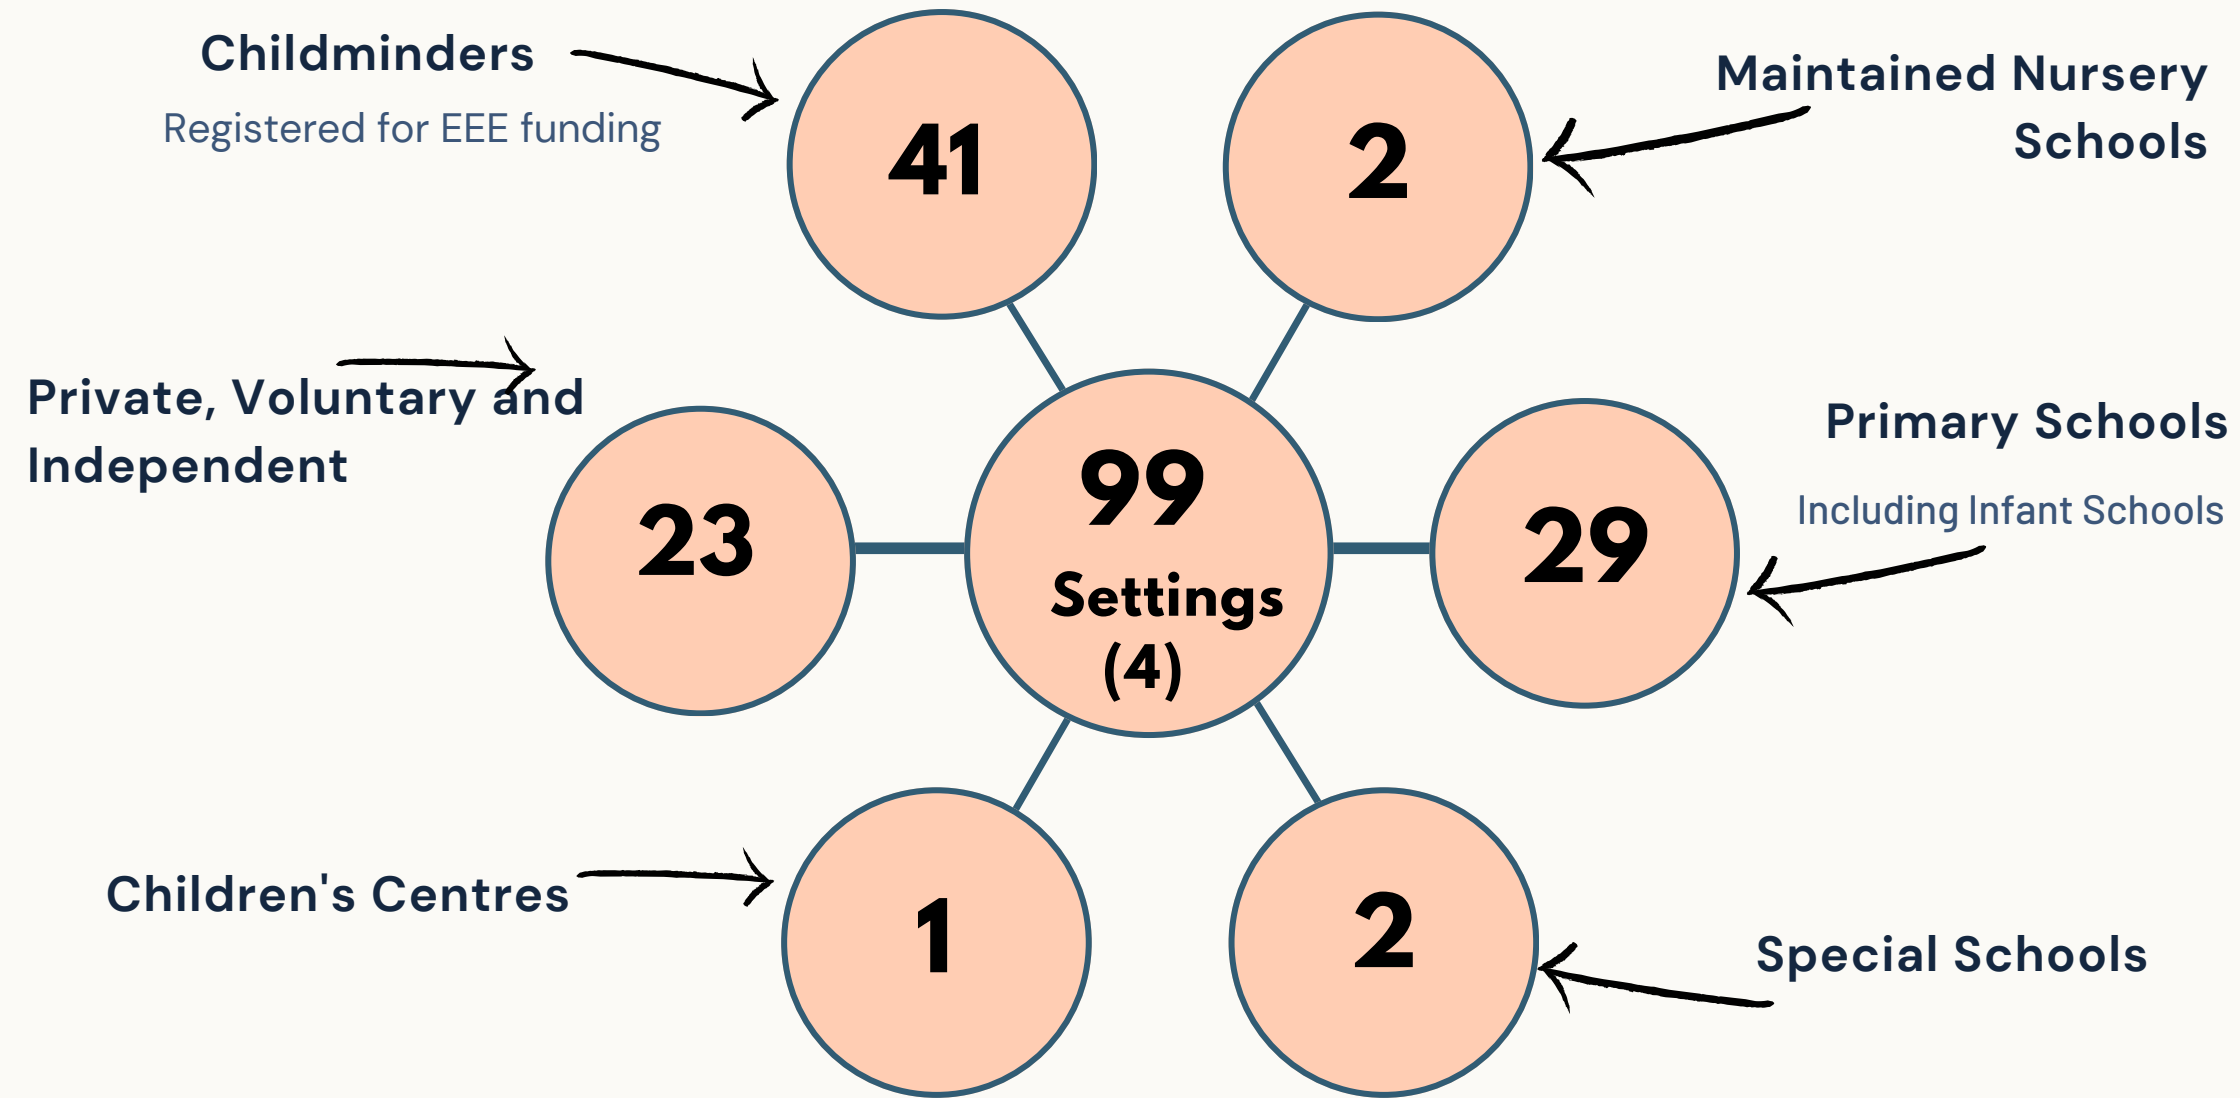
Childminders
Registered for EEE funding

41

2

Maintained Nursery Schools

Private, Voluntary and Independent

23

99
Settings
(4)

29

Primary Schools
Including Infant Schools

Children's Centres

1

2

Special Schools